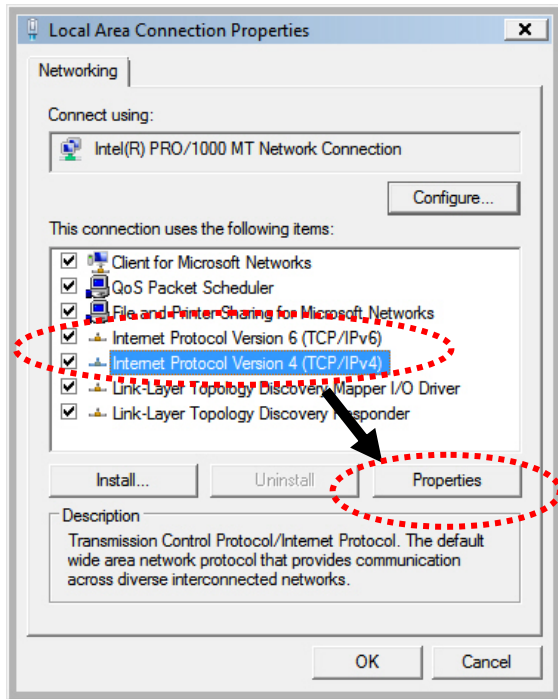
Local Area Connection Properties

Networking

Connect using:

Intel(R) PRO/1000 MT Network Connection

Configure...

This connection uses the following items:

Client for Microsoft Networks
QoS Packet Scheduler
File and Printer Sharing for Microsoft Networks
Internet Protocol Version 6 (TCP/IPv6)
Internet Protocol Version 4 (TCP/IPv4)
Link-Layer Topology Discovery Mapper I/O Driver
Link-Layer Topology Discovery Responder

Install...
Uninstall
Properties

Description

Transmission Control Protocol/Internet Protocol. The default wide area network protocol that provides communication across diverse interconnected networks.

OK
Cancel